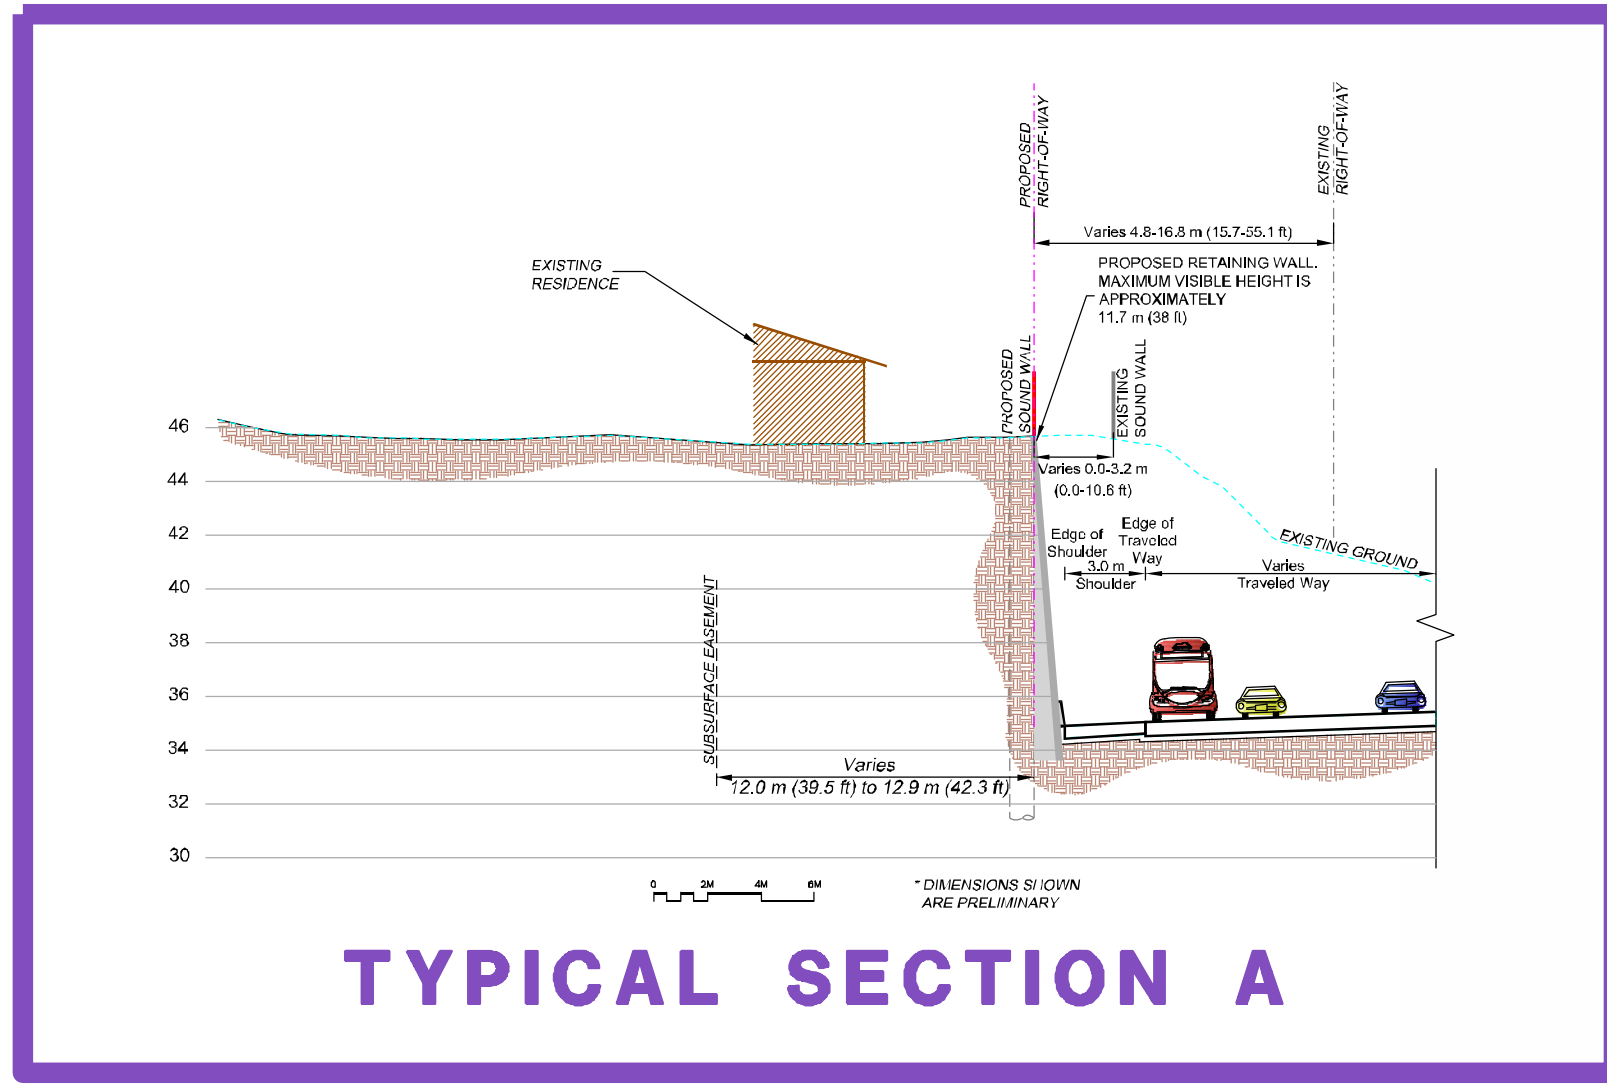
PROPOSED RIGHT-OF-WAY

EXISTING RIGHT-OF-WAY

Varies 4.8-16.8 m (15.7-55.1 ft)

EXISTING RESIDENCE

PROPOSED RETAINING WALL. MAXIMUM VISIBLE HEIGHT IS APPROXIMATELY 11.7 m (38 ft)

PROPOSED SOUND WALL

EXISTING SOUND WALL

46
44
42
40
38
36
34
32
30

Varies 0.0-3.2 m (0.0-10.6 ft)

Edge of Shoulder

Edge of Traveled Way

EXISTING GROUND

3.0 m Shoulder

Varies Traveled Way

SUBSURFACE EASEMENT

Varies
12.0 m (39.5 ft) to 12.9 m (42.3 ft)

0 2M 4M 6M

* DIMENSIONS SHOWN ARE PRELIMINARY

TYPICAL SECTION A